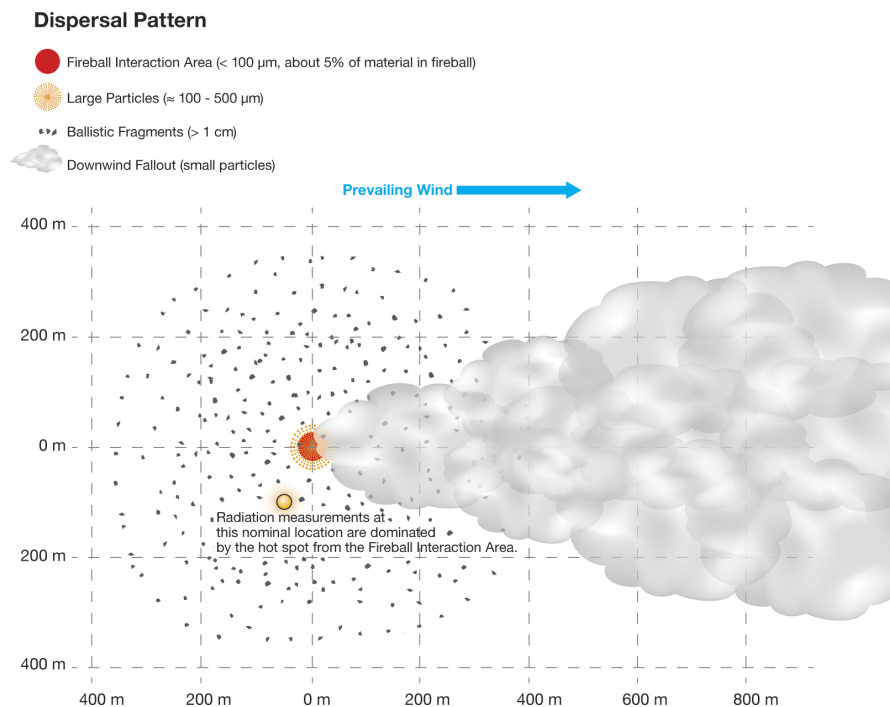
Dispersal Pattern

Fireball Interaction Area (< 100 µm, about 5% of material in fireball)

Large Particles (≈ 100 - 500 µm)

Ballistic Fragments (> 1 cm)

Downwind Fallout (small particles)

Prevailing Wind

400 m

200 m

0 m

200 m

400 m

Radiation measurements at this nominal location are dominated by the hot spot from the Fireball Interaction Area.

400 m

200 m

0 m

200 m

400 m

600 m

800 m